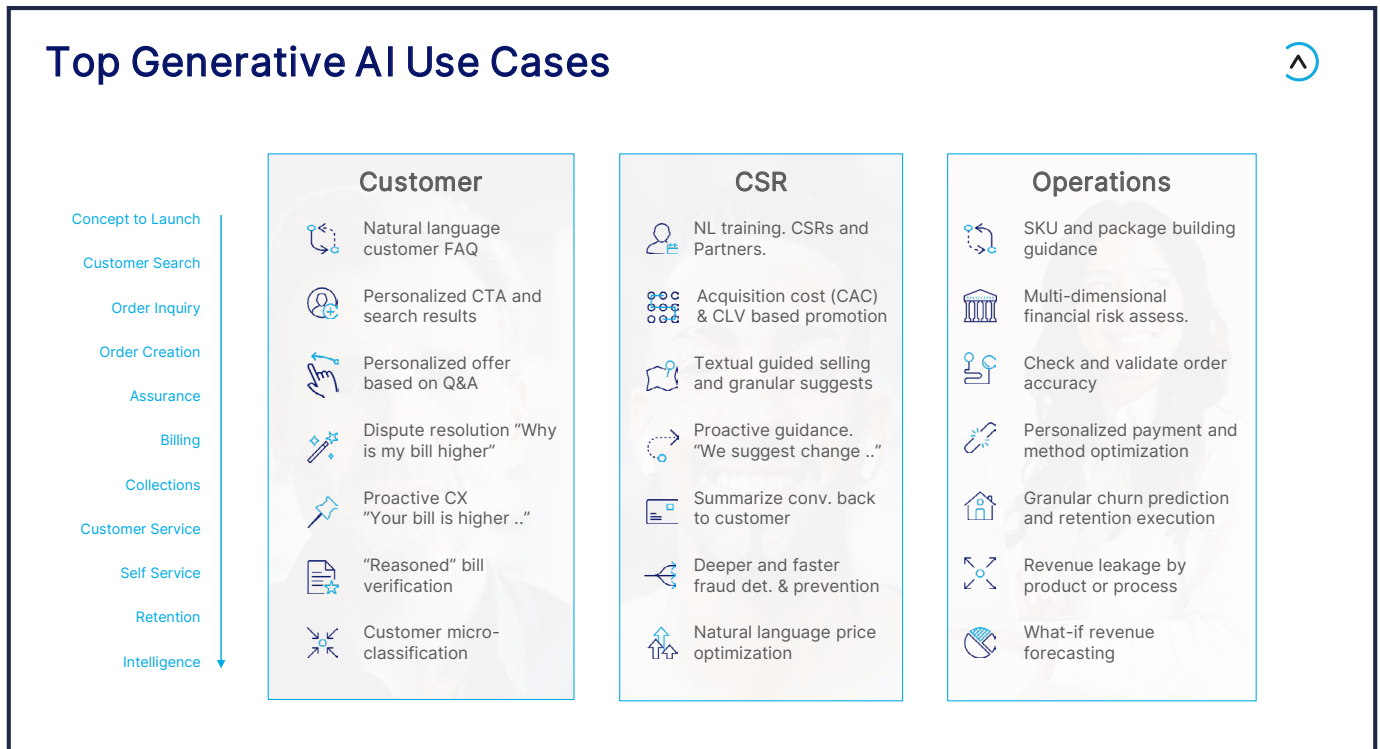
Top Generative AI Use Cases

Concept to Launch
Customer Search
Order Inquiry
Order Creation
Assurance
Billing
Collections
Customer Service
Self Service
Retention
Intelligence

Customer

Natural language customer FAQ

Personalized CTA and search results

Personalized offer based on Q&A

Dispute resolution “Why is my bill higher”

Proactive CX “Your bill is higher ..”

“Reasoned” bill verification

Customer micro-classification

CSR

NL training. CSRs and Partners.

Acquisition cost (CAC) & CLV based promotion

Textual guided selling and granular suggests

Proactive guidance. “We suggest change ..”

Summarize conv. back to customer

Deeper and faster fraud det. & prevention

Natural language price optimization

Operations

SKU and package building guidance

Multi-dimensional financial risk assess.

Check and validate order accuracy

Personalized payment and method optimization

Granular churn prediction and retention execution

Revenue leakage by product or process

What-if revenue forecasting